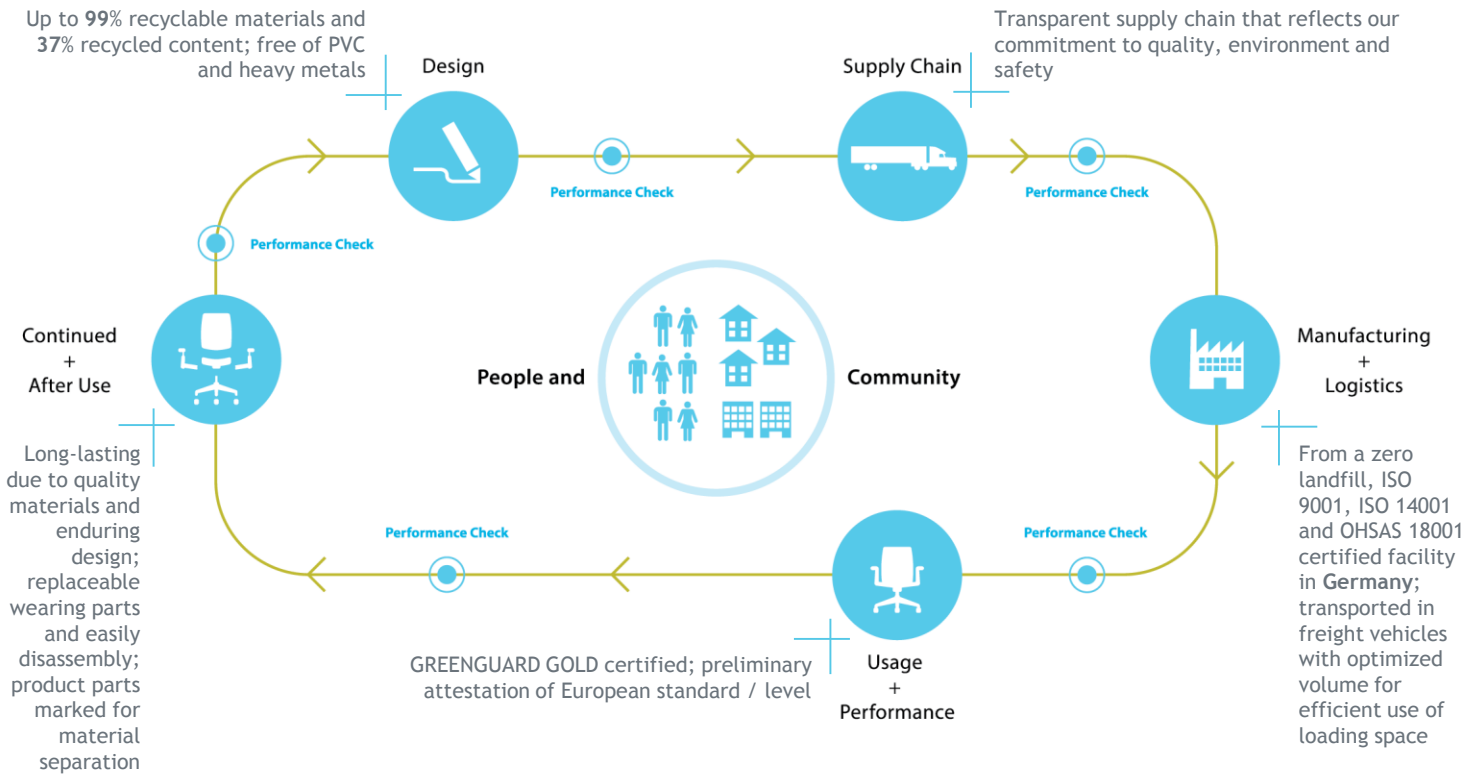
Up to 99% recyclable materials and 37% recycled content; free of PVC and heavy metals

Design

Performance Check

Supply Chain

Transparent supply chain that reflects our commitment to quality, environment and safety

Performance Check

Performance Check

Continued
+
After Use

People and

Community

Manufacturing
+
Logistics

Long-lasting due to quality materials and enduring design; replaceable wearing parts and easily disassembly; product parts marked for material separation

Performance Check

Performance Check

From a zero landfill, ISO 9001, ISO 14001 and OHSAS 18001 certified facility in Germany; transported in freight vehicles with optimized volume for efficient use of loading space

GREENGUARD GOLD certified; preliminary attestation of European standard / level

Usage
+
Performance